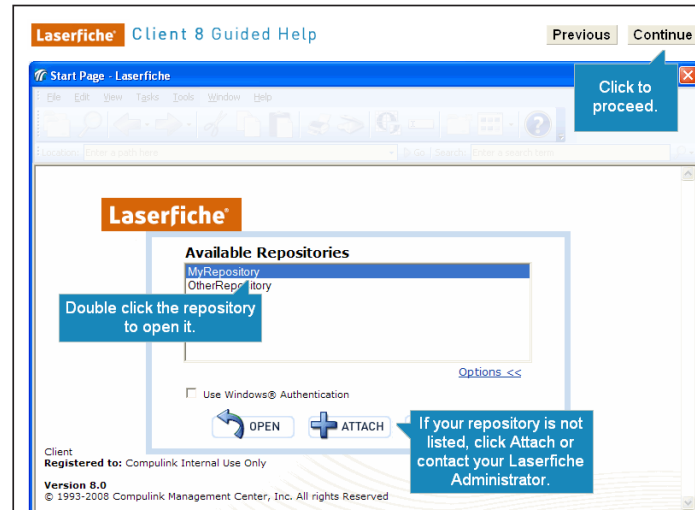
Laserfiche Client 8 Guided Help

Previous Continue

Start Page - Laserfiche

File Edit View Tasks Tools Window Help

Location: Enter a path here Go Search: Enter a search term

Click to proceed.

Laserfiche

Available Repositories

MyRepository

OtherRepository

Double click the repository to open it.

Options <<

Use Windows® Authentication

OPEN ATTACH

If your repository is not listed, click Attach or contact your Laserfiche Administrator.

Client
Registered to: Compulink Internal Use Only

Version 8.0
© 1993-2008 Compulink Management Center, Inc. All rights Reserved